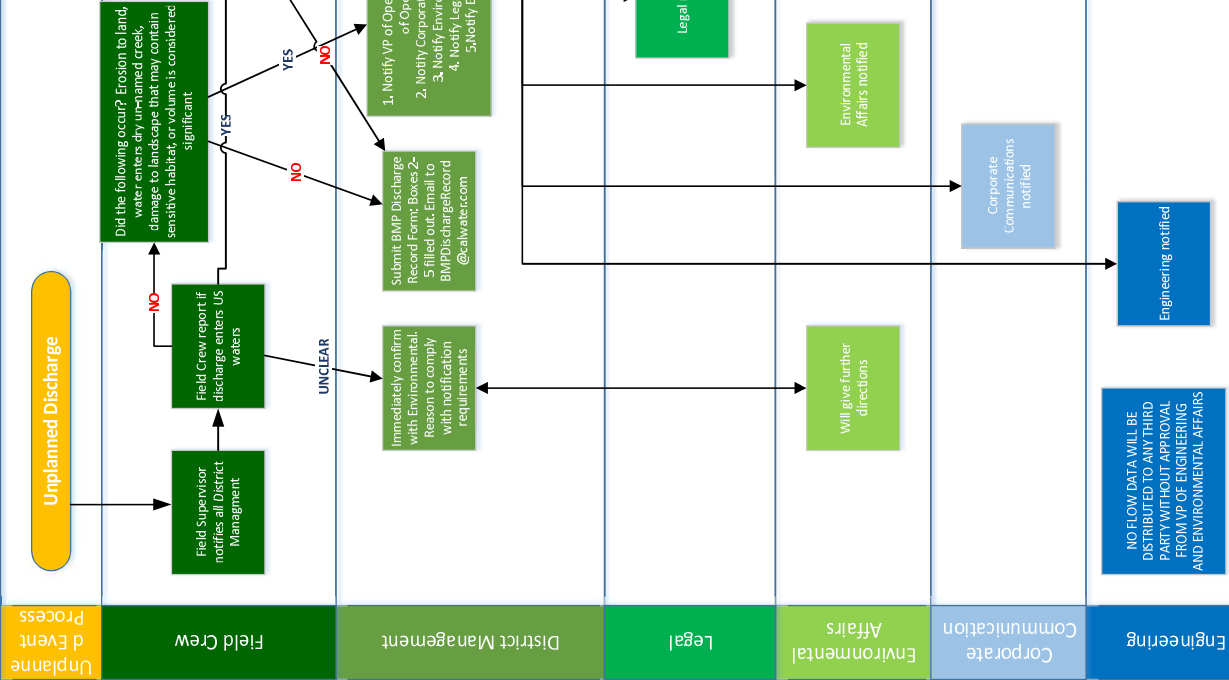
Unplanned Event Process

Field Crew

District Management

Legal

Environmental Affairs

Corporate Communication

Engineering

Unplanned Discharge

Field Supervisor notifies all District Managment

Field Crew report if discharge enters US waters

NO

Did the following occur? Erosion to land, water enters dry un-named creek, damage to landscape that may contain sensitive habitat, or volume is considered significant

YES

YES

NO

NO

UNCLEAR

1. Notify VP of Ope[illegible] of Opera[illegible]
2. Notify Corporat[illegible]
3. Notify Envir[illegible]
4. Notify Leg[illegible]
5. Notify E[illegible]

Submit BMP Discharge Record Form; Boxes 2-5 filled out. Email to BMPDischargeRecord @calwater.com

Immediately confirm with Environmental. Reason to comply with notification requirements

Legal

Environmental Affairs notified

Will give further directions

Corporate Communications notified

Engineering notified

NO FLOW DATA WILL BE DISTRIBUTED TO ANY THIRD PARTY WITHOUT APPROVAL FROM VP OF ENGINEERING AND ENVIRONMENTAL AFFAIRS